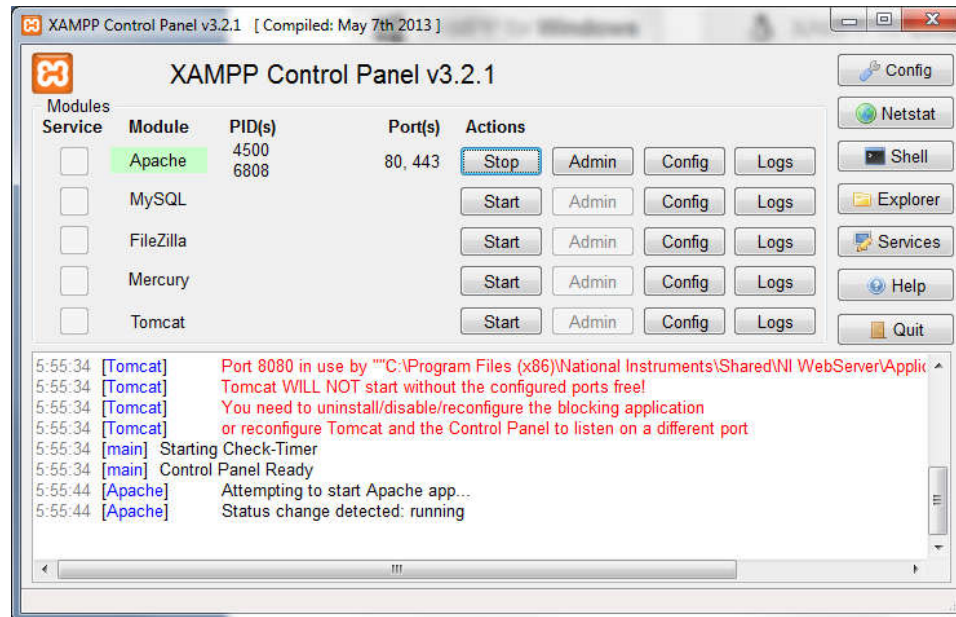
XAMPP Control Panel v3.2.1 [ Compiled: May 7th 2013 ]

XAMPP Control Panel v3.2.1

Config
Netstat
Shell
Explorer
Services
Help
Quit

Modules

| Service | Module | PID(s) | Port(s) | Actions | | | |
|---|---|---|---|---|---|---|---|
| | Apache | 4500 6808 | 80, 443 | Stop | Admin | Config | Logs |
| | MySQL | | | Start | Admin | Config | Logs |
| | FileZilla | | | Start | Admin | Config | Logs |
| | Mercury | | | Start | Admin | Config | Logs |
| | Tomcat | | | Start | Admin | Config | Logs |

5:55:34 [Tomcat] Port 8080 in use by ""C:\Program Files (x86)\National Instruments\Shared\NI WebServer\Applic
5:55:34 [Tomcat] Tomcat WILL NOT start without the configured ports free!
5:55:34 [Tomcat] You need to uninstall/disable/reconfigure the blocking application
5:55:34 [Tomcat] or reconfigure Tomcat and the Control Panel to listen on a different port
5:55:34 [main] Starting Check-Timer
5:55:34 [main] Control Panel Ready
5:55:44 [Apache] Attempting to start Apache app...
5:55:44 [Apache] Status change detected: running